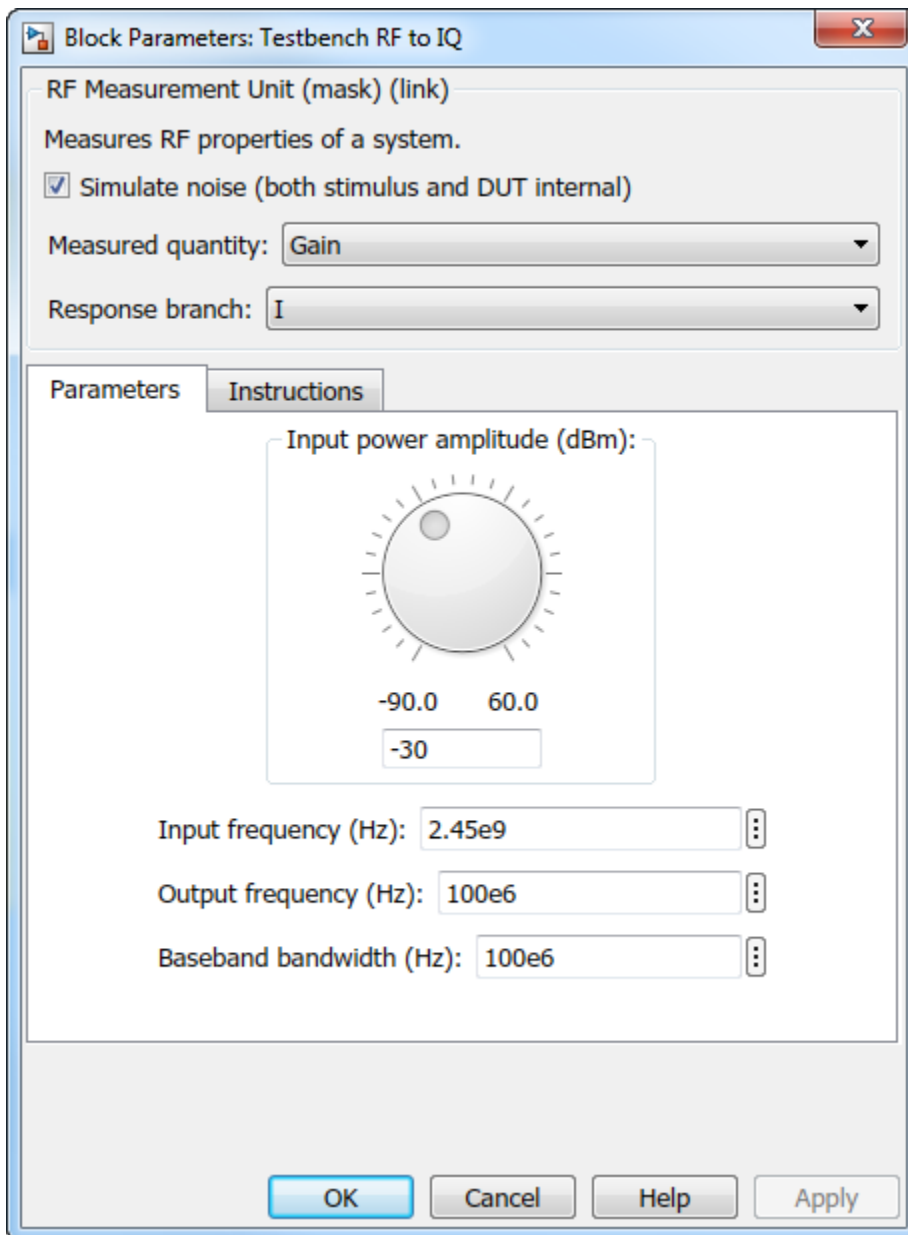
Block Parameters: Testbench RF to IQ

RF Measurement Unit (mask) (link)

Measures RF properties of a system.

Simulate noise (both stimulus and DUT internal)

Measured quantity: Gain

Response branch: I

Parameters | Instructions

Input power amplitude (dBm):

-90.0 60.0

-30

Input frequency (Hz): 2.45e9

Output frequency (Hz): 100e6

Baseband bandwidth (Hz): 100e6

OK | Cancel | Help | Apply